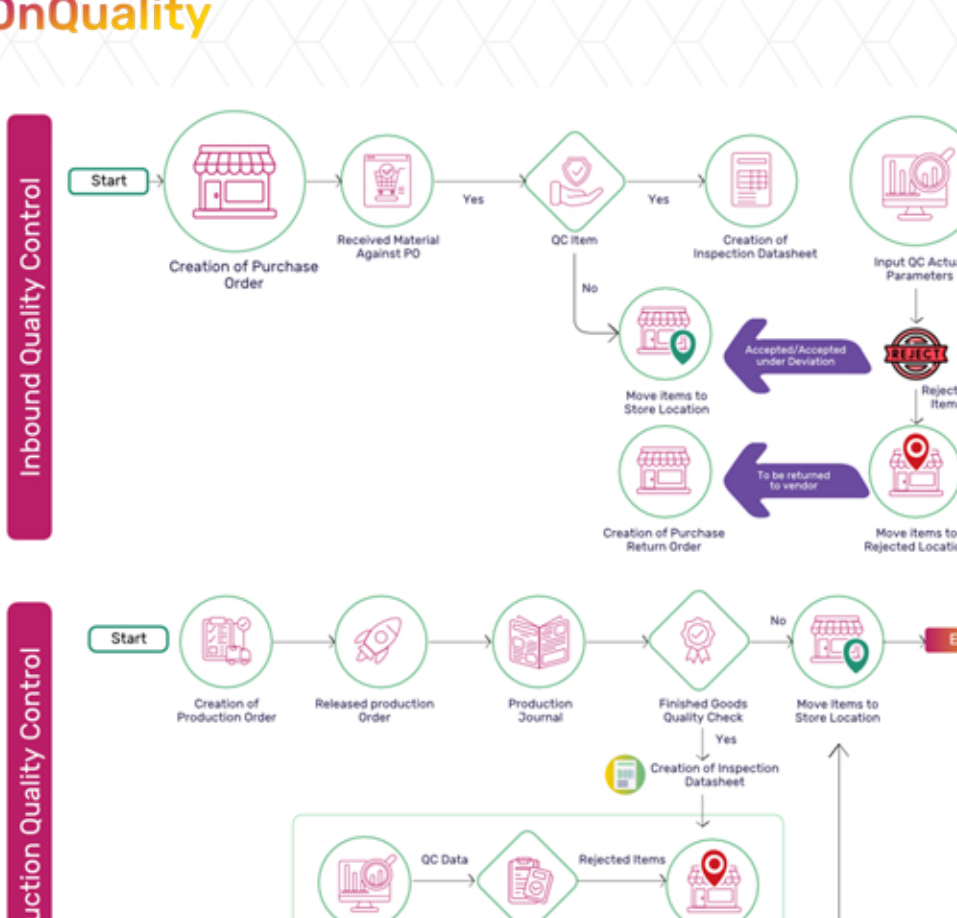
OnQuality

Inbound Quality Control

Start

Creation of Purchase Order

Received Material Against PO

Yes

QC Item

Yes

Creation of Inspection Datasheet

Input QC Actua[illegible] Parameters

No

Move items to Store Location

Accepted/Accepted under Deviation

REJECT

Reject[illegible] Item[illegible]

Creation of Purchase Return Order

To be returned to vendor

Move items to Rejected Locati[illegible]

uction Quality Control

Start

Creation of Production Order

Released production Order

Production Journal

Finished Goods Quality Check

No

Move Items to Store Location

E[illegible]

Yes

Creation of Inspection Datasheet

QC Data

Rejected Items